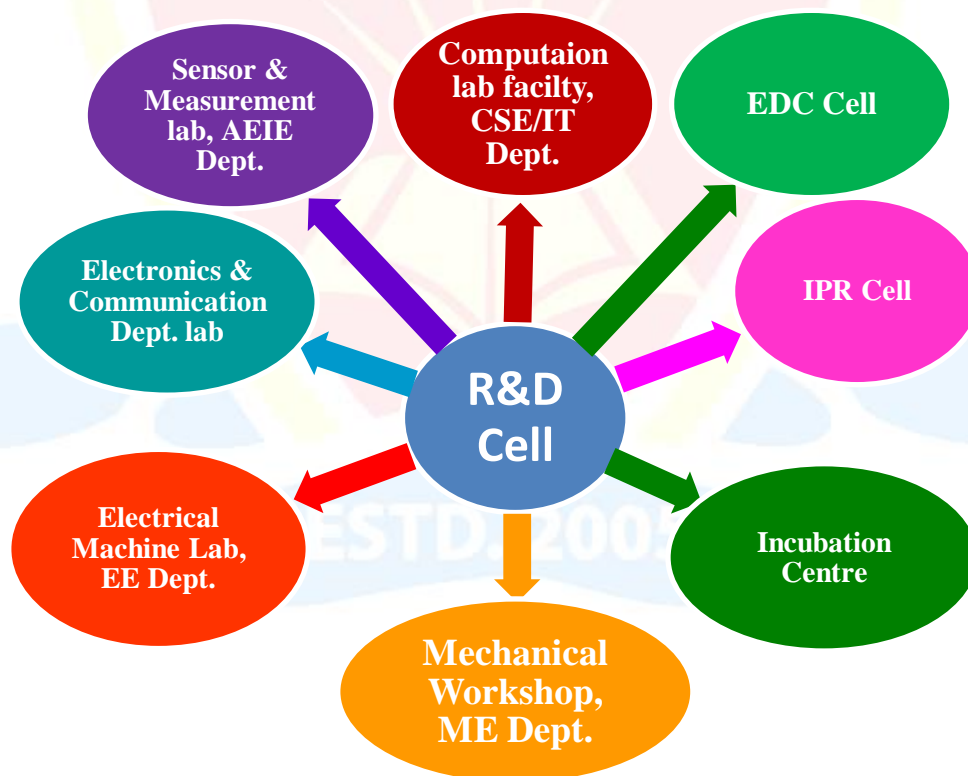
R&D Cell

Sensor & Measurement lab, AEIE Dept.

Computaion lab facilty, CSE/IT Dept.

EDC Cell

Electronics & Communication Dept. lab

IPR Cell

Electrical Machine Lab, EE Dept.

Incubation Centre

Mechanical Workshop, ME Dept.

ESTD. 2005